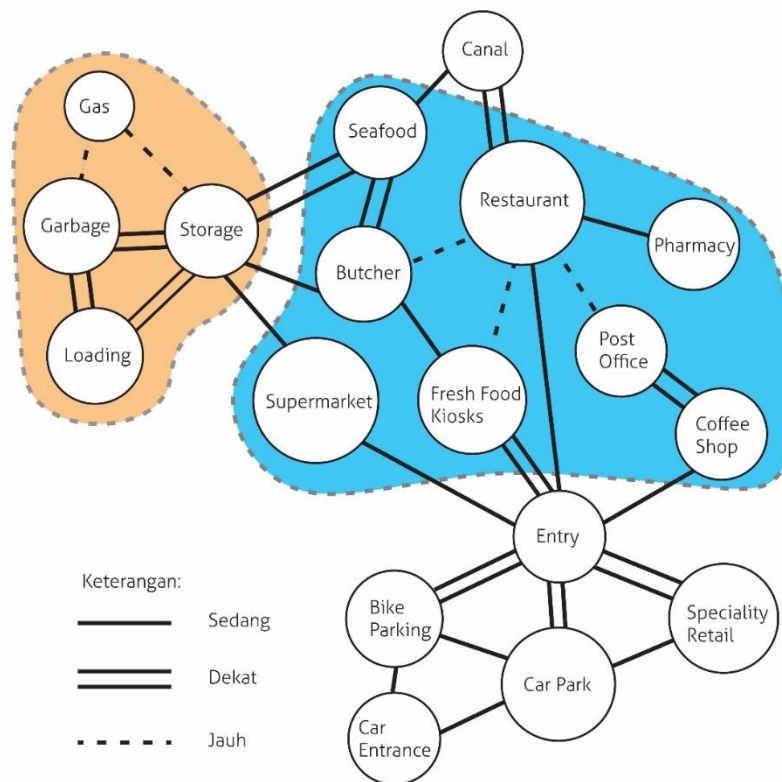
Canal

Gas

Seafood

Restaurant

Garbage

Storage

Pharmacy

Butcher

Loading

Post Office

Supermarket

Fresh Food Kiosks

Coffee Shop

Entry

Keterangan:

Sedang

Dekat

Jauh

Bike Parking

Speciality Retail

Car Park

Car Entrance